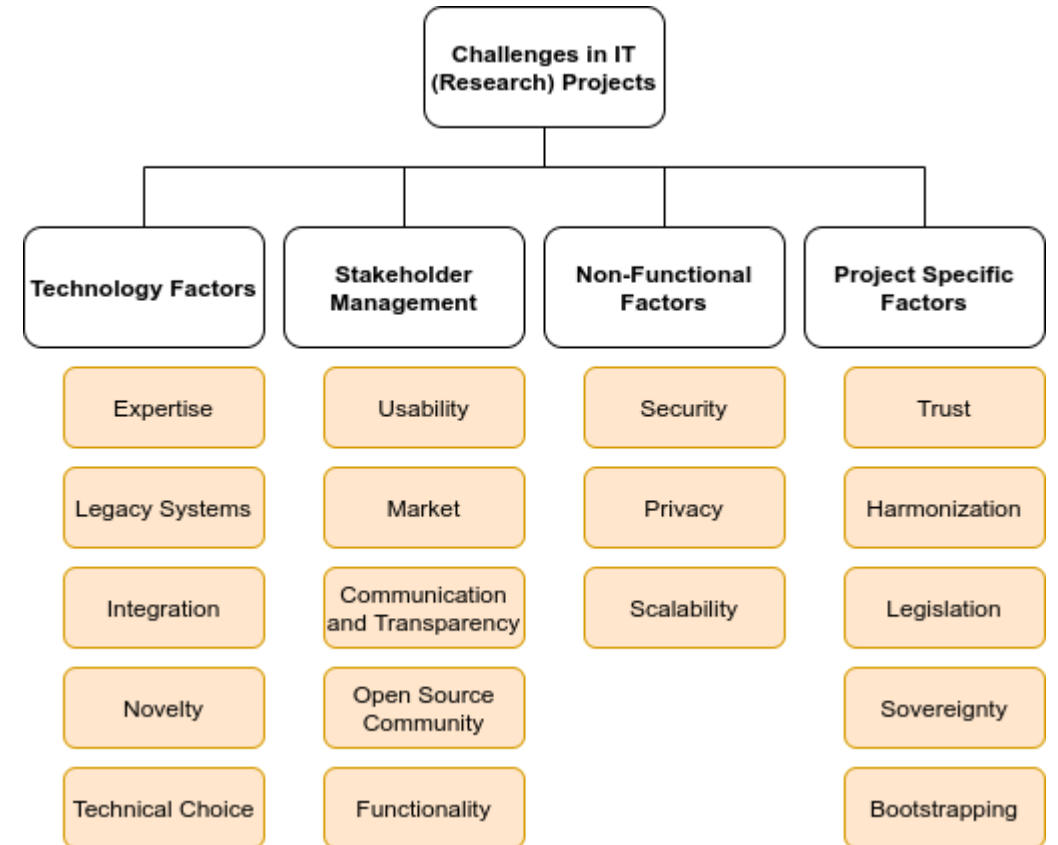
Challenges in IT (Research) Projects

Technology Factors

Expertise

Legacy Systems

Integration

Novelty

Technical Choice

Stakeholder Management

Usability

Market

Communication and Transparency

Open Source Community

Functionality

Non-Functional Factors

Security

Privacy

Scalability

Project Specific Factors

Trust

Harmonization

Legislation

Sovereignty

Bootstrapping